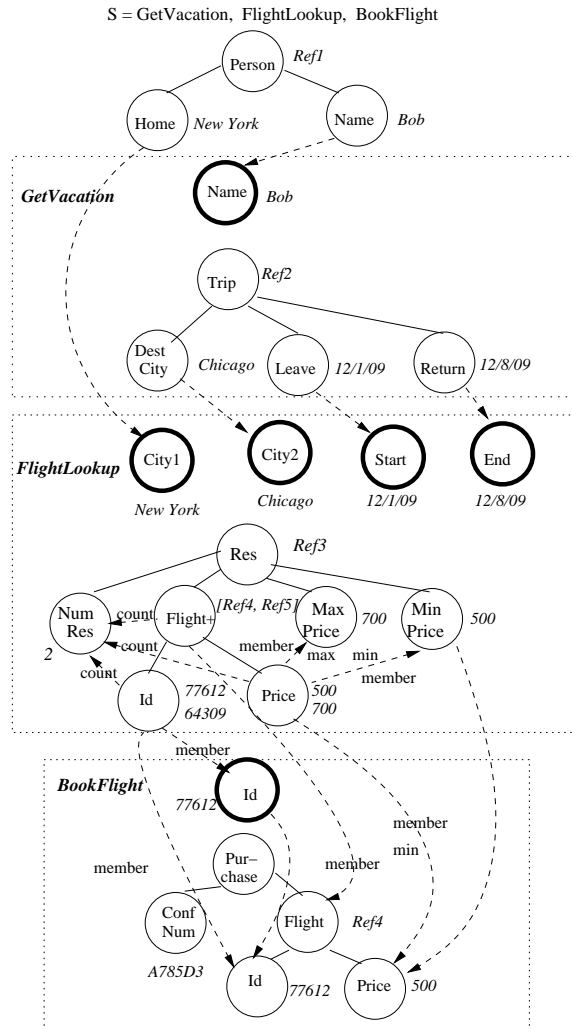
S = GetVacation, FlightLookup, BookFlight

Person Ref1

Home New York

Name Bob

GetVacation

Name Bob

Trip Ref2

Dest City Chicago

Leave 12/1/09

Return 12/8/09

FlightLookup

City1 New York

City2 Chicago

Start 12/1/09

End 12/8/09

Res Ref3

Num Res 2

count

Flight+ [Ref4, Ref5]

count

Max Price 700

Min Price 500

count

member max min member

Id 77612 64309

Price 500 700

member

BookFlight

Id 77612

member

Pur–chase

member

member min

Conf Num A785D3

Flight Ref4

Id 77612

Price 500